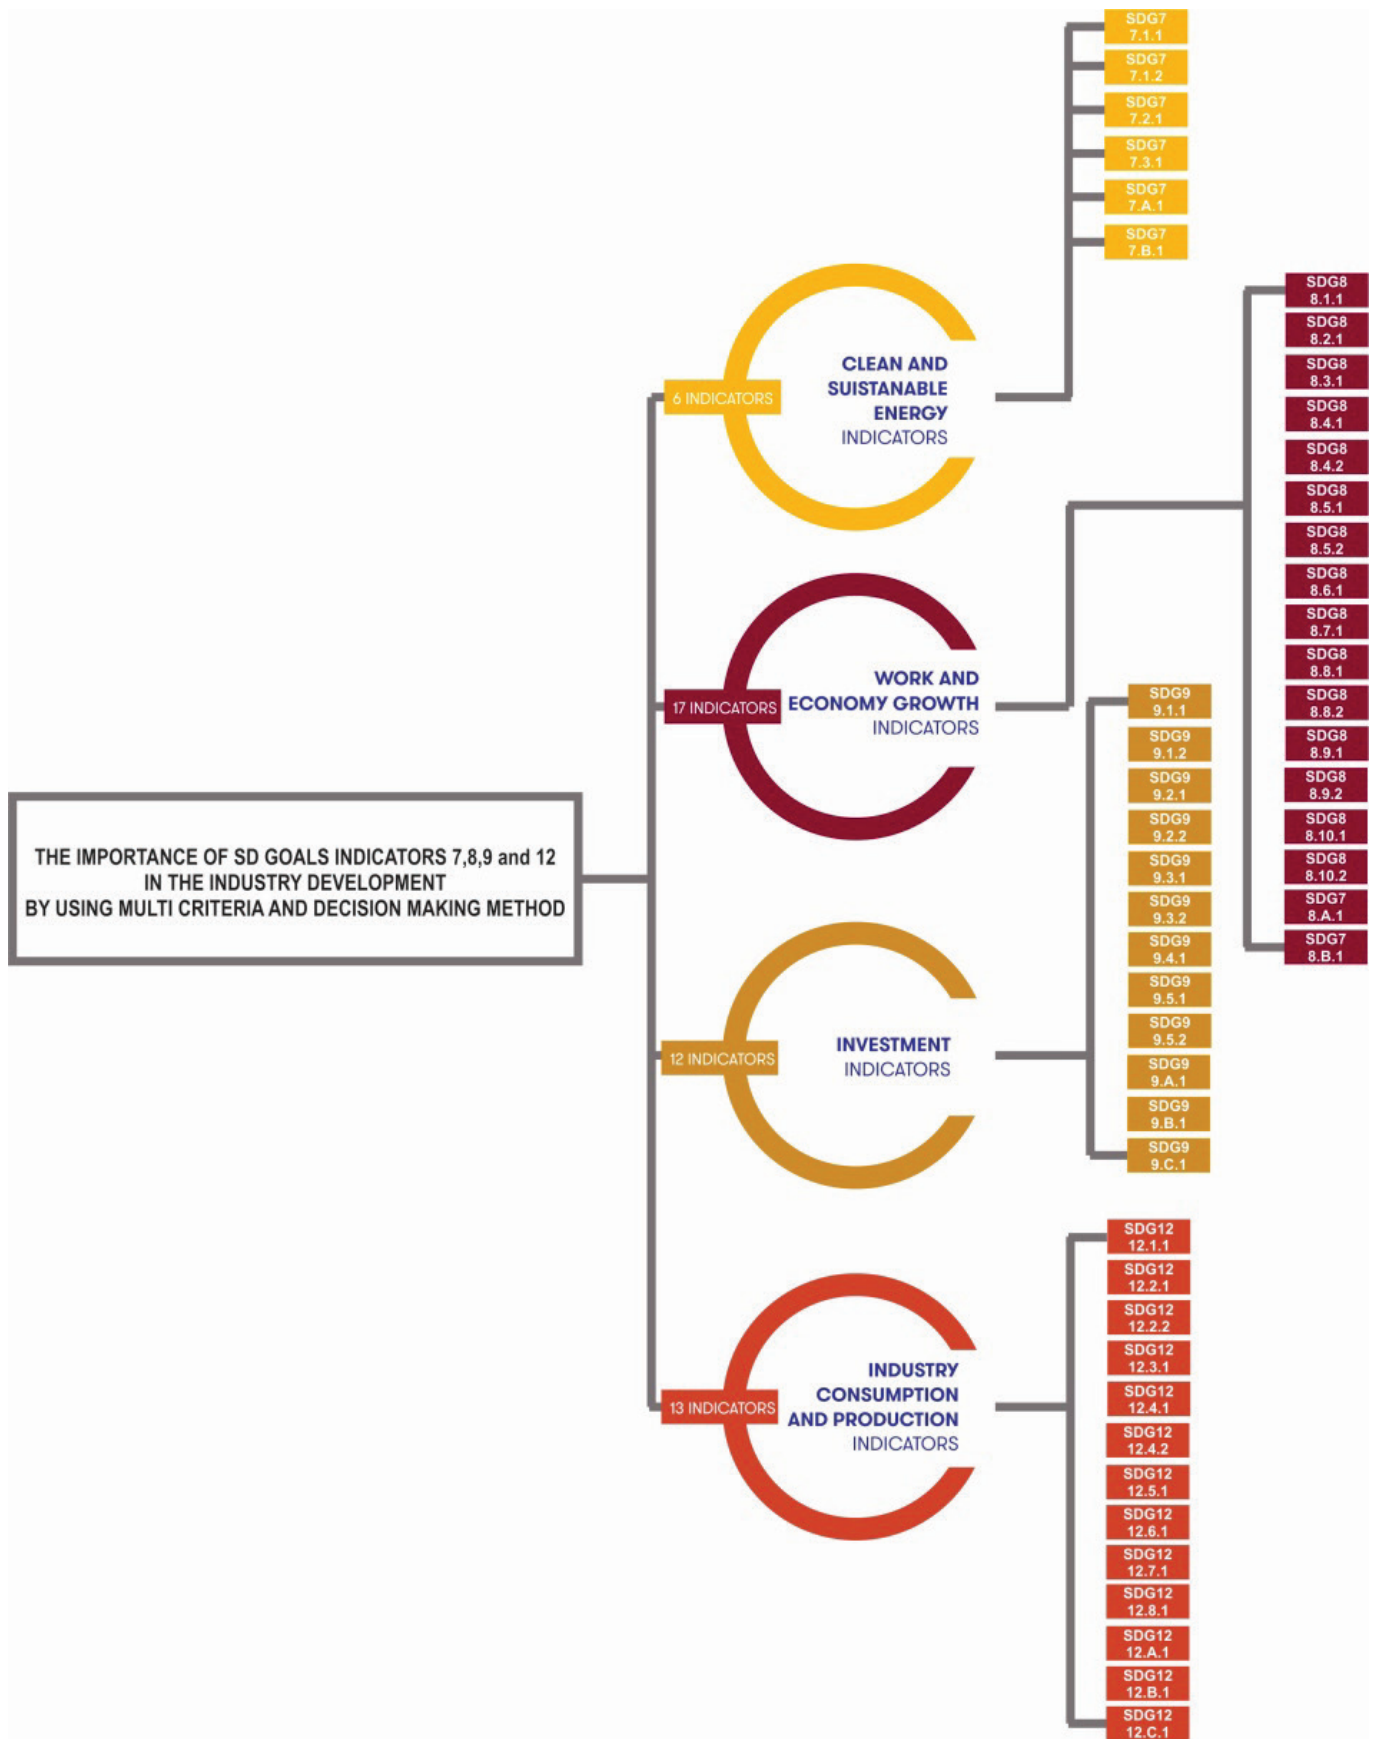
SDG7 7.1.1
SDG7 7.1.2
SDG7 7.2.1
SDG7 7.3.1
SDG7 7.A.1
SDG7 7.B.1

SDG8 8.1.1
SDG8 8.2.1
SDG8 8.3.1
SDG8 8.4.1
SDG8 8.4.2
SDG8 8.5.1
SDG8 8.5.2
SDG8 8.6.1
SDG8 8.7.1
SDG8 8.8.1
SDG8 8.8.2
SDG8 8.9.1
SDG8 8.9.2
SDG8 8.10.1
SDG8 8.10.2
SDG7 8.A.1
SDG7 8.B.1

6 INDICATORS
CLEAN AND SUISTANABLE ENERGY INDICATORS

17 INDICATORS
WORK AND ECONOMY GROWTH INDICATORS

SDG9 9.1.1
SDG9 9.1.2
SDG9 9.2.1
SDG9 9.2.2
SDG9 9.3.1
SDG9 9.3.2
SDG9 9.4.1
SDG9 9.5.1
SDG9 9.5.2
SDG9 9.A.1
SDG9 9.B.1
SDG9 9.C.1

THE IMPORTANCE OF SD GOALS INDICATORS 7,8,9 and 12 IN THE INDUSTRY DEVELOPMENT BY USING MULTI CRITERIA AND DECISION MAKING METHOD

12 INDICATORS
INVESTMENT INDICATORS

13 INDICATORS
INDUSTRY CONSUMPTION AND PRODUCTION INDICATORS

SDG12 12.1.1
SDG12 12.2.1
SDG12 12.2.2
SDG12 12.3.1
SDG12 12.4.1
SDG12 12.4.2
SDG12 12.5.1
SDG12 12.6.1
SDG12 12.7.1
SDG12 12.8.1
SDG12 12.A.1
SDG12 12.B.1
SDG12 12.C.1